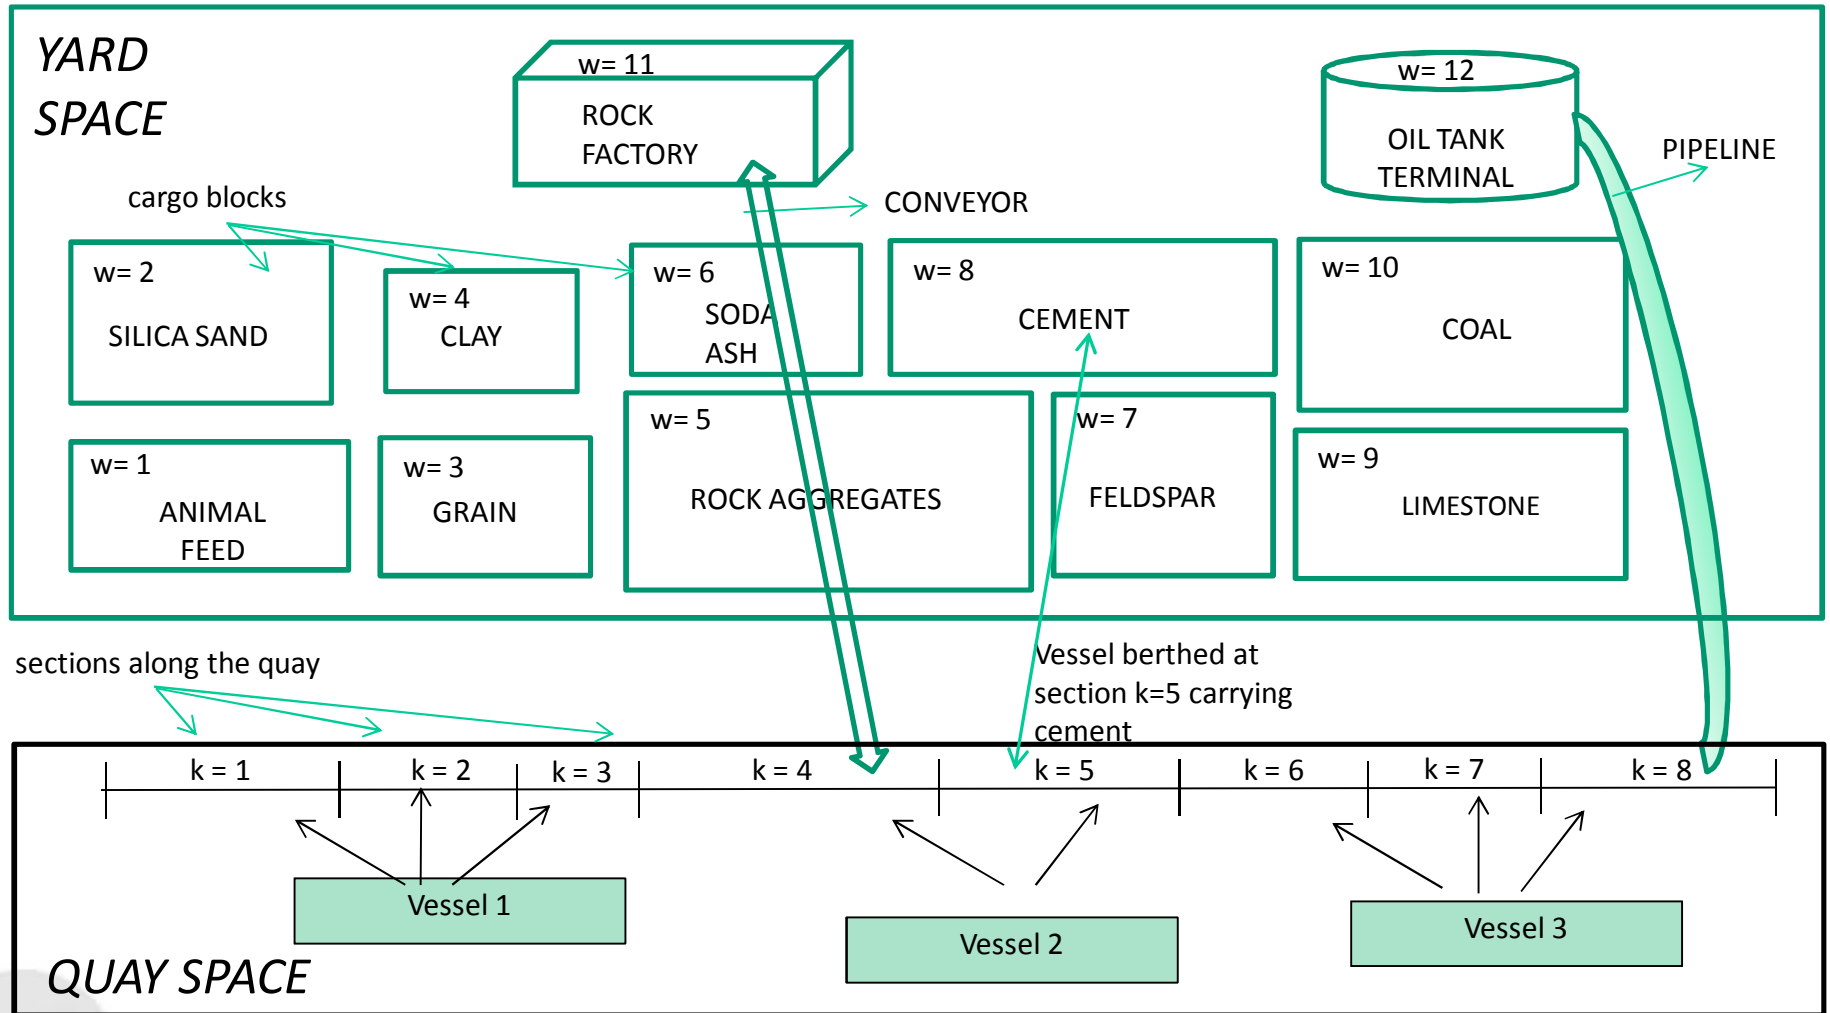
YARD SPACE

w= 11
ROCK FACTORY

w= 12
OIL TANK TERMINAL

PIPELINE

cargo blocks

CONVEYOR

w= 2
SILICA SAND

w= 4
CLAY

w= 6
SODA ASH

w= 8
CEMENT

w= 10
COAL

w= 1
ANIMAL FEED

w= 3
GRAIN

w= 5
ROCK AGGREGATES

w= 7
FELDSPAR

w= 9
LIMESTONE

sections along the quay

Vessel berthed at section k=5 carrying cement

k = 1
k = 2
k = 3
k = 4
k = 5
k = 6
k = 7
k = 8

Vessel 1
Vessel 2
Vessel 3

QUAY SPACE